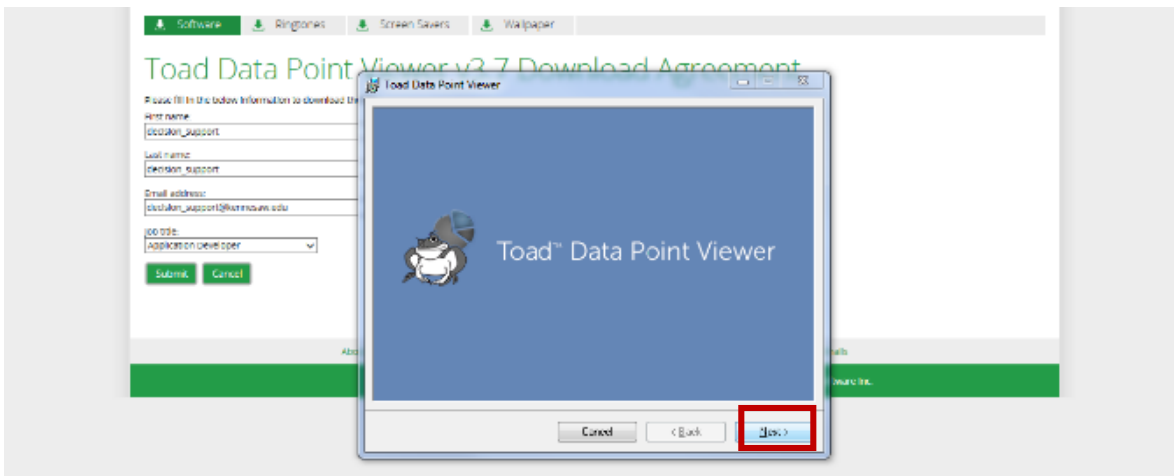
Software Ringtones Screen Savers Wallpaper

Toad Data Point Viewer v3.7 Download Agreement

Please fill in the below information to download th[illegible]

First name:
decision_support

Last name:
decision_support

Email address:
decision_support@kennesaw.edu

Job title:
Application Developer

Submit Cancel

Abo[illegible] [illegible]ails

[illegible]ware Inc.

Toad Data Point Viewer

Toad™ Data Point Viewer

Cancel < Back Next >